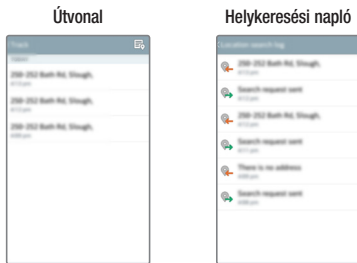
Útvonal

Track

Select

298-252 Bath Rd, Slough,
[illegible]

298-252 Bath Rd, Slough,
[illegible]

298-252 Bath Rd, Slough,
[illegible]

Helykeresési napló

Location search log

298-252 Bath Rd, Slough,
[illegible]

Search request sent
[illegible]

298-252 Bath Rd, Slough,
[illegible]

Search request sent
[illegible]

There is no address
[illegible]

Search request sent
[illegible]